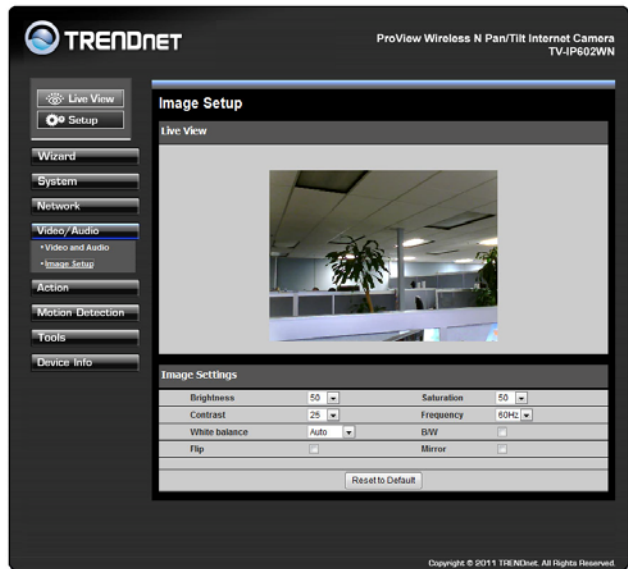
TRENDNET

ProView Wireless N Pan/Tilt Internet Camera
TV-IP602WN

Live View
Setup

Wizard
System
Network
Video/Audio
• Video and Audio
• Image Setup
Action
Motion Detection
Tools
Device Info

Image Setup

Live View

Image Settings

| Brightness | 50 | Saturation | 50 |
|---|---|---|---|
| Contrast | 25 | Frequency | 60Hz |
| White balance | Auto | B/W | |
| Flip | | Mirror | |

Reset to Default

Copyright © 2011 TRENDnet. All Rights Reserved.